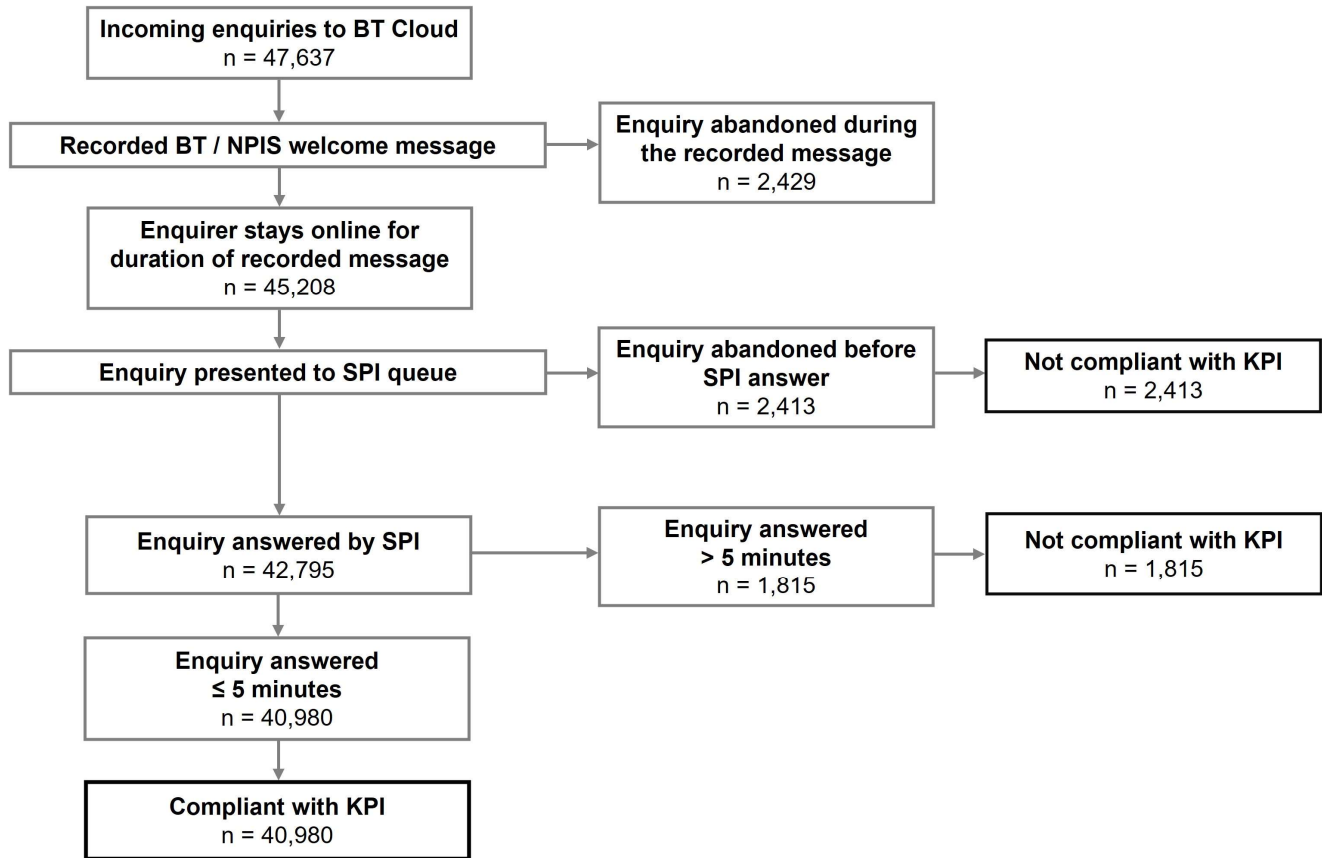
Incoming enquiries to BT Cloud
n = 47,637

Recorded BT / NPIS welcome message

Enquiry abandoned during the recorded message
n = 2,429

Enquirer stays online for duration of recorded message
n = 45,208

Enquiry presented to SPI queue

Enquiry abandoned before SPI answer
n = 2,413

Not compliant with KPI
n = 2,413

Enquiry answered by SPI
n = 42,795

Enquiry answered
> 5 minutes
n = 1,815

Not compliant with KPI
n = 1,815

Enquiry answered
≤ 5 minutes
n = 40,980

Compliant with KPI
n = 40,980